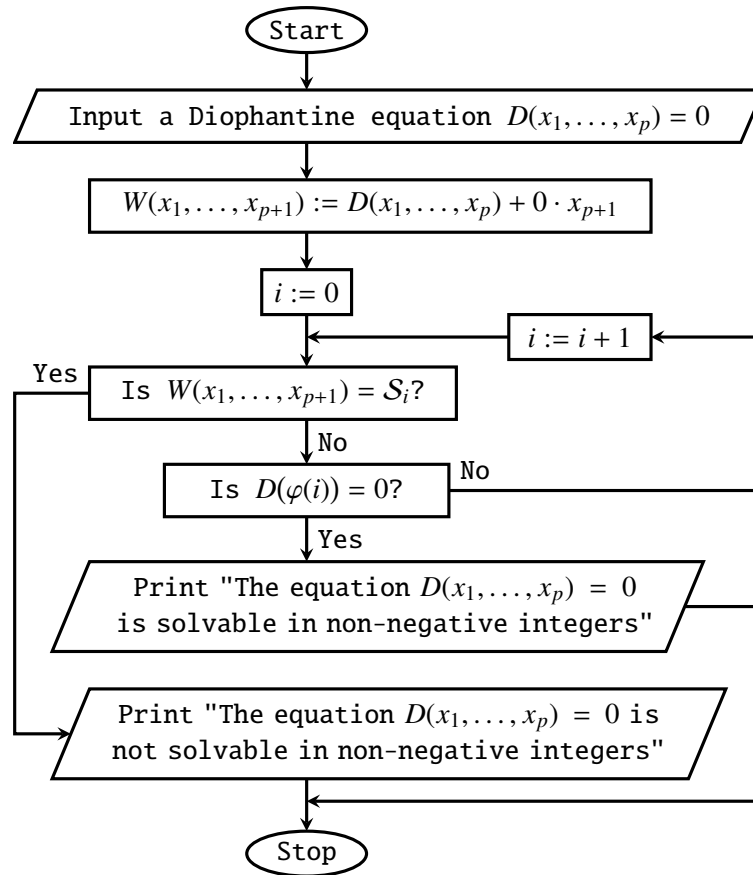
Start

Input a Diophantine equation $D(x_1, \ldots, x_p) = 0$

$W(x_1, \ldots, x_{p+1}) := D(x_1, \ldots, x_p) + 0 \cdot x_{p+1}$

$i := 0$

$i := i + 1$

Yes

Is $W(x_1, \ldots, x_{p+1}) = \mathcal{S}_i$?

No

Is $D(\varphi(i)) = 0$?

No

Yes

Print "The equation $D(x_1, \ldots, x_p) = 0$ is solvable in non-negative integers"

Print "The equation $D(x_1, \ldots, x_p) = 0$ is not solvable in non-negative integers"

Stop